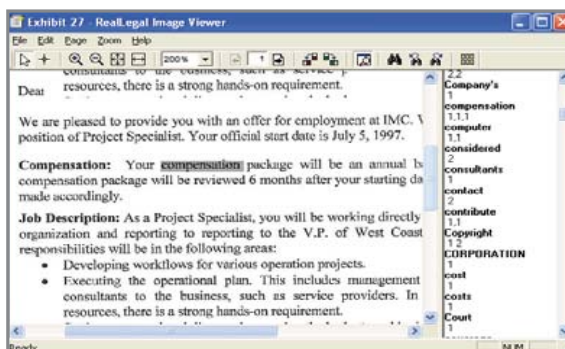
Exhibit 27 - RealLegal Image Viewer

File Edit Page Zoom Help

200%

1

consultants to the business, such as service p resources, there is a strong hands-on requirement.

Dear

We are pleased to provide you with an offer for employment at IMC. V position of Project Specialist. Your official start date is July 5, 1997.

Compensation: Your compensation package will be an annual b compensation package will be reviewed 6 months after your starting da made accordingly.

Job Description: As a Project Specialist, you will be working directly organization and reporting to reporting to the V.P. of West Coast responsibilities will be in the following areas:

• Developing workflows for various operation projects.
• Executing the operational plan. This includes management consultants to the business, such as service providers. In resources, there is a strong hands-on requirement.

2.2
Company's
1
compensation
1.1.1
computer
1.1
considered
2
consultants
1
contact
2
contribute
1.1
Copyright
1.2
CORPORATION
1
cost
1
costs
1
Count
1

Ready NUM